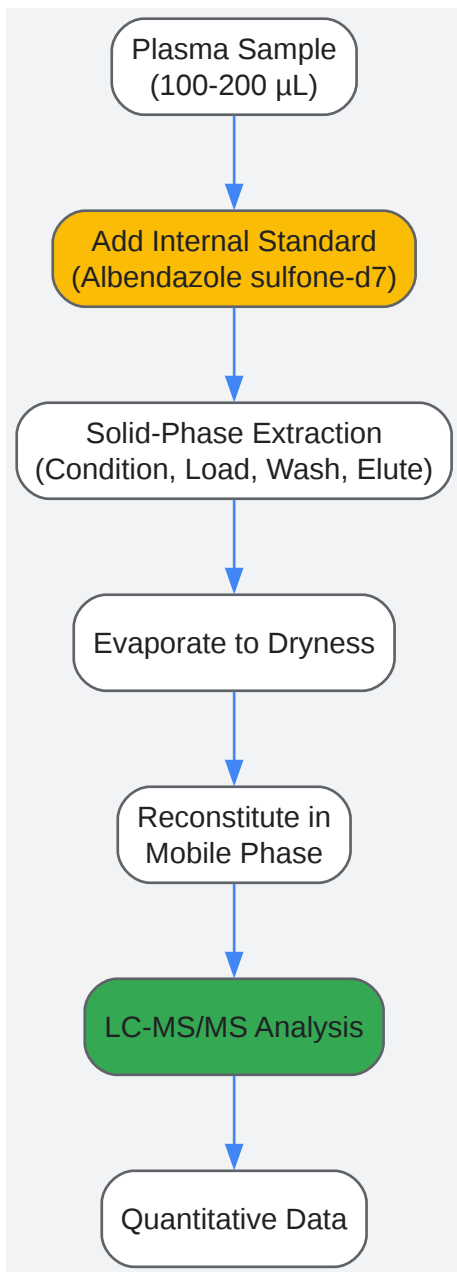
Plasma Sample
(100-200 µL)

Add Internal Standard
(Albendazole sulfone-d7)

Solid-Phase Extraction
(Condition, Load, Wash, Elute)

Evaporate to Dryness

Reconstitute in
Mobile Phase

LC-MS/MS Analysis

Quantitative Data